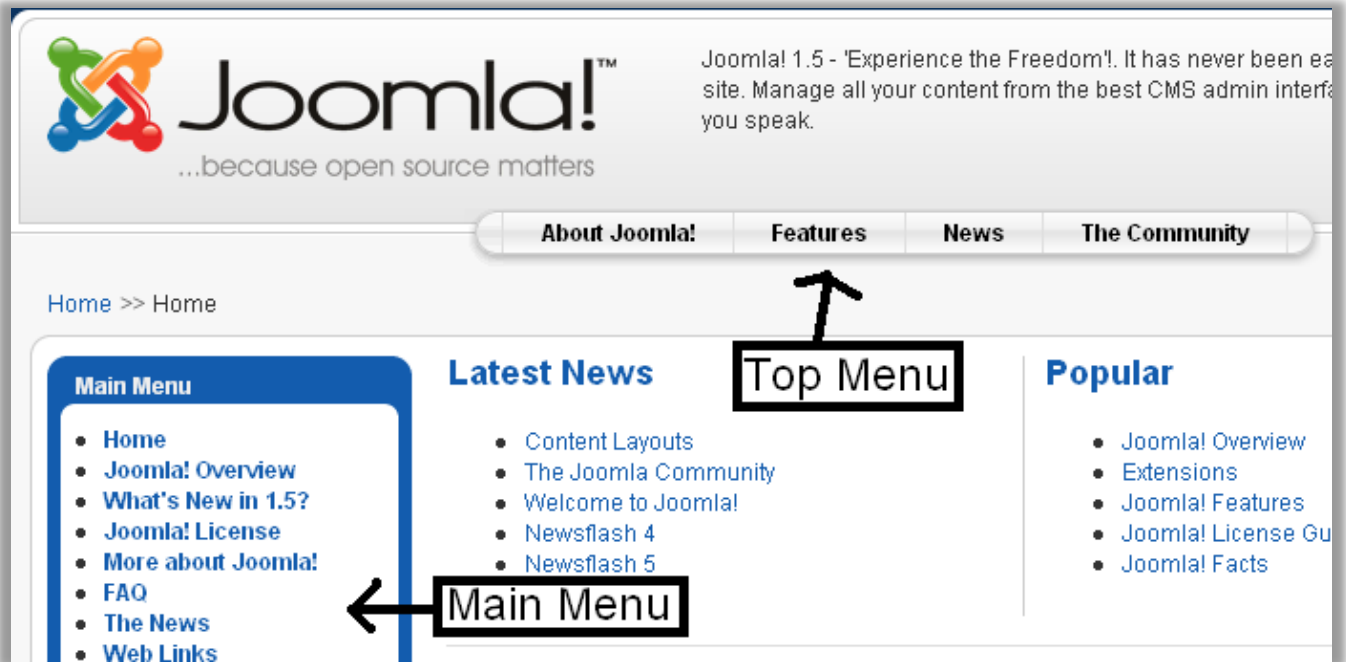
Joomla!™
...because open source matters

Joomla! 1.5 - 'Experience the Freedom'!. It has never been ea site. Manage all your content from the best CMS admin interfa you speak.

About Joomla! | Features | News | The Community

Home >> Home

Top Menu

Main Menu
- Home
- Joomla! Overview
- What's New in 1.5?
- Joomla! License
- More about Joomla!
- FAQ
- The News
- Web Links

Main Menu

Latest News
- Content Layouts
- The Joomla Community
- Welcome to Joomla!
- Newsflash 4
- Newsflash 5

Popular
- Joomla! Overview
- Extensions
- Joomla! Features
- Joomla! License Gu
- Joomla! Facts